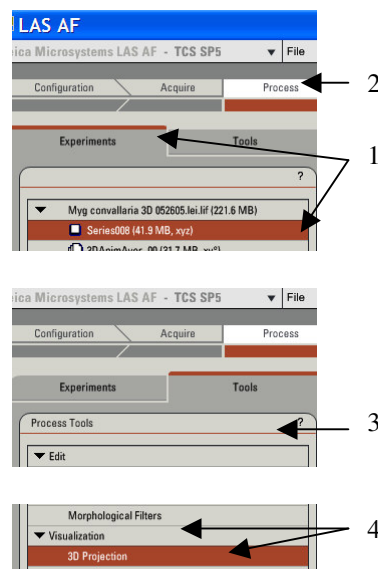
LAS AF

ica Microsystems LAS AF - TCS SP5 File

Configuration Acquire Process

2

Experiments Tools

1

?

Myg convallaria 3D 052605.lei.lif (221.6 MB)

Series008 (41.9 MB, xyz)

3DAnimAver_00 (31.7 MB, xy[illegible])

ica Microsystems LAS AF - TCS SP5 File

Configuration Acquire Process

Experiments Tools

Process Tools ?

3

Edit

Morphological Filters

Visualization

3D Projection

4